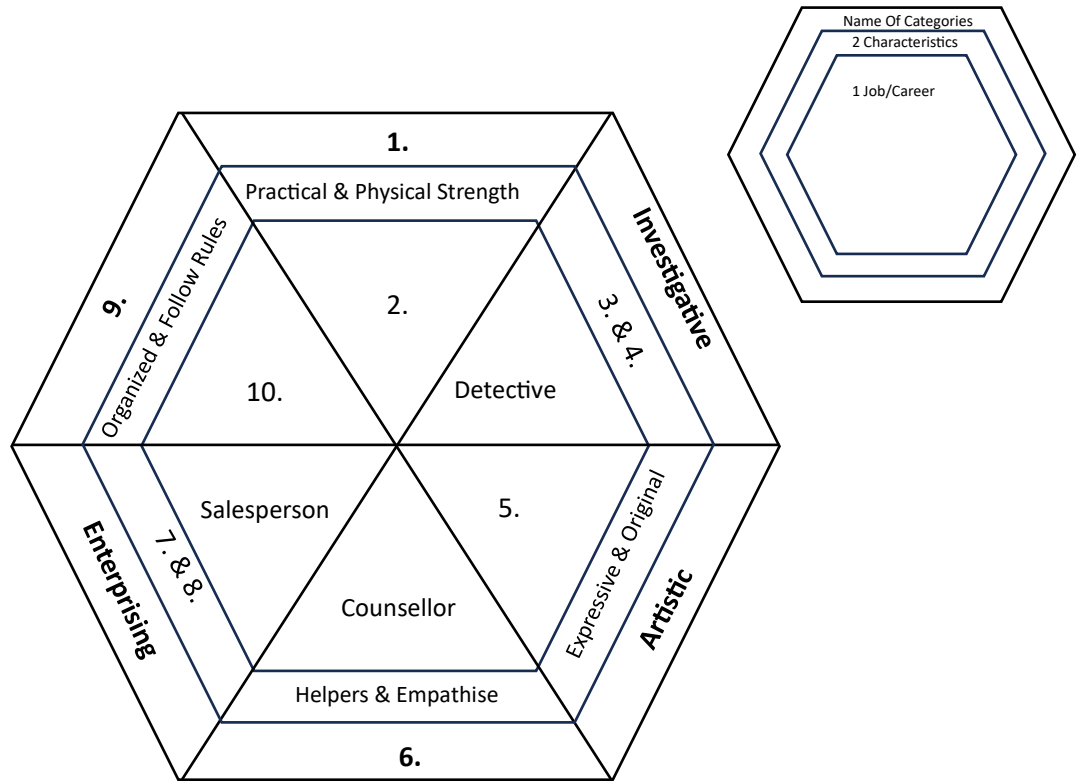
Name Of Categories
2 Characteristics
1 Job/Career

1.
Practical & Physical Strength
2.
Investigative
3. & 4.
Detective
9.
Organized & Follow Rules
10.
Salesperson
5.
Expressive & Original
Artistic
Enterprising
7. & 8.
Counsellor
Helpers & Empathise
6.